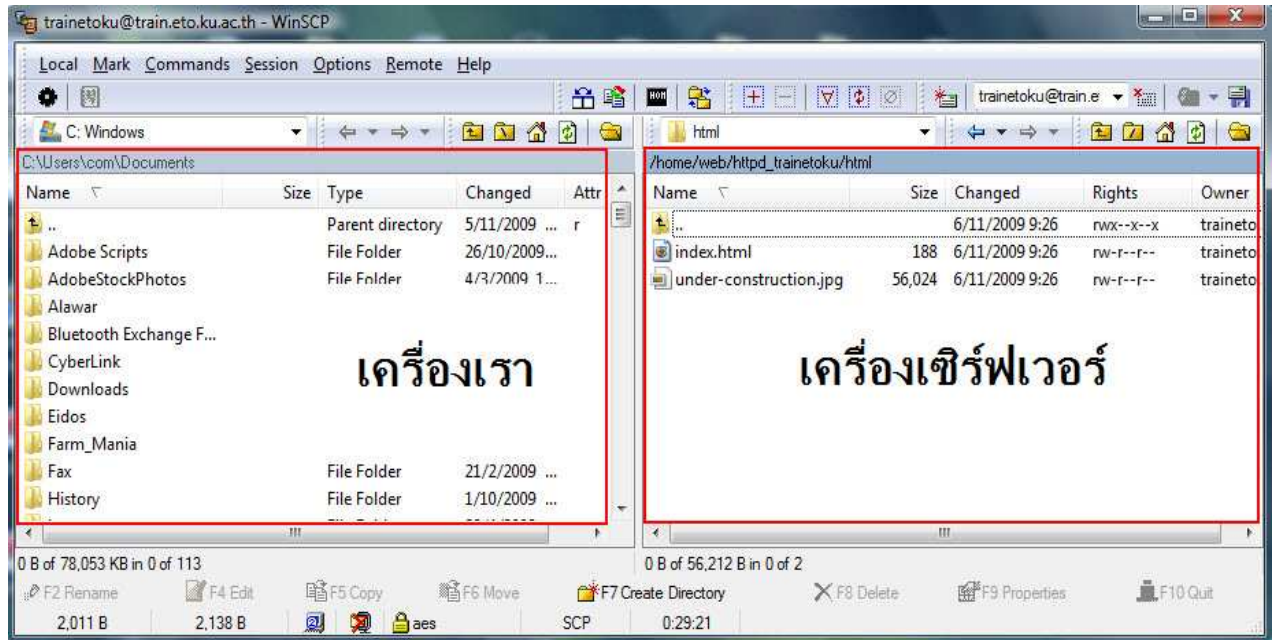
trainetoku@train.eto.ku.ac.th - WinSCP

Local Mark Commands Session Options Remote Help

trainetoku@train.e

C: Windows

html

C:\Users\com\Documents

| Name | Size | Type | Changed | Attr |
|---|---|---|---|---|
| .. | | Parent directory | 5/11/2009 ... | r |
| Adobe Scripts | | File Folder | 26/10/2009... | |
| AdobeStockPhotos | | File Folder | 4/3/2009 1... | |
| Alawar | | | | |
| Bluetooth Exchange F... | | | | |
| CyberLink | | | | |
| Downloads | | | | |
| Eidos | | | | |
| Farm_Mania | | | | |
| Fax | | File Folder | 21/2/2009 ... | |
| History | | File Folder | 1/10/2009 ... | |

เครื่องเรา

/home/web/httpd_trainetoku/html

| Name | Size | Changed | Rights | Owner |
|---|---|---|---|---|
| .. | | 6/11/2009 9:26 | rwx--x--x | traineto |
| index.html | 188 | 6/11/2009 9:26 | rw-r--r-- | traineto |
| under-construction.jpg | 56,024 | 6/11/2009 9:26 | rw-r--r-- | traineto |

เครื่องเซิร์ฟเวอร์

0 B of 78,053 KB in 0 of 113

0 B of 56,212 B in 0 of 2

F2 Rename F4 Edit F5 Copy F6 Move F7 Create Directory F8 Delete F9 Properties F10 Quit

2,011 B 2,138 B aes SCP 0:29:21